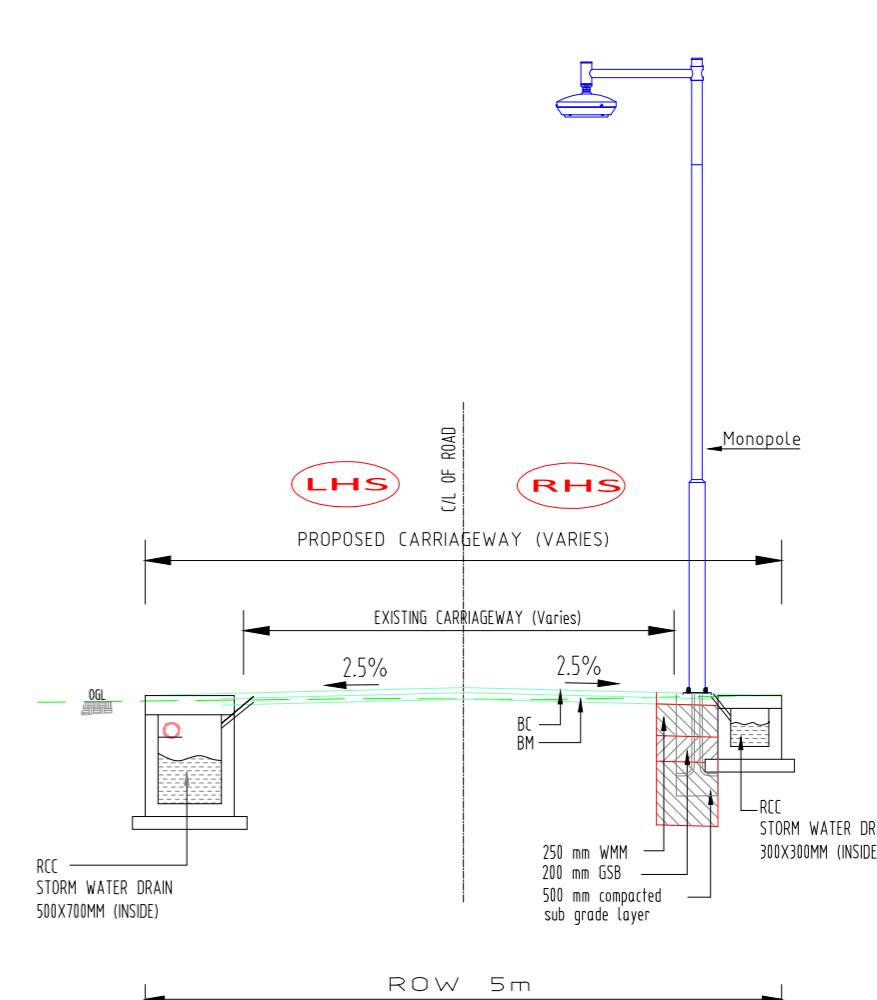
Monopole

C/L OF ROAD

LHS

RHS

PROPOSED CARRIAGEWAY (VARIES)

EXISTING CARRIAGEWAY (Varies)

2.5%

2.5%

OGL

BC
BM

RCC
STORM WATER DR
300X300MM (INSIDE

250 mm WMM
200 mm GSB
500 mm compacted
sub grade layer

RCC
STORM WATER DRAIN
500X700MM (INSIDE)

ROW 5m